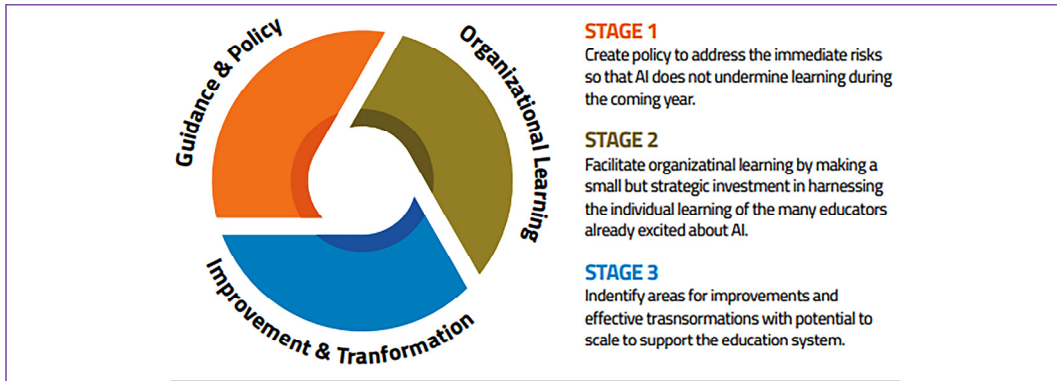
Guidance & Policy

Organizational Learning

Improvement & Tranformation

STAGE 1
Create policy to address the immediate risks so that AI does not undermine learning during the coming year.

STAGE 2
Facilitate organizatinal learning by making a small but strategic investment in harnessing the individual learning of the many educators already excited about AI.

STAGE 3
Indentify areas for improvements and effective trasnsormations with potential to scale to support the education system.